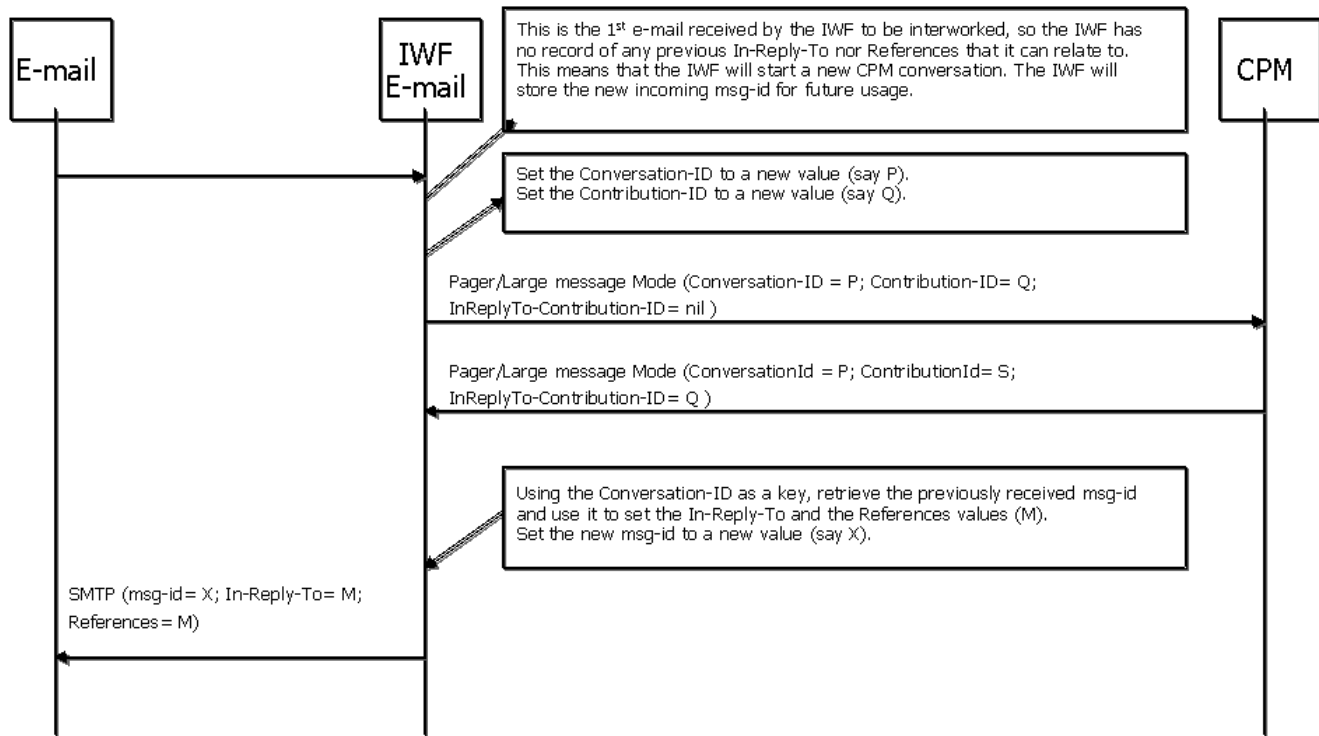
E-mail

IWF E-mail

This is the 1$^{st}$ e-mail received by the IWF to be interworked, so the IWF has no record of any previous In-Reply-To nor References that it can relate to. This means that the IWF will start a new CPM conversation. The IWF will store the new incoming msg-id for future usage.

CPM

Set the Conversation-ID to a new value (say P).
Set the Contribution-ID to a new value (say Q).

Pager/Large message Mode (Conversation-ID = P; Contribution-ID= Q; InReplyTo-Contribution-ID= nil )

Pager/Large message Mode (ConversationId = P; ContributionId= S; InReplyTo-Contribution-ID= Q )

Using the Conversation-ID as a key, retrieve the previously received msg-id and use it to set the In-Reply-To and the References values (M).
Set the new msg-id to a new value (say X).

SMTP (msg-id= X; In-Reply-To= M; References= M)